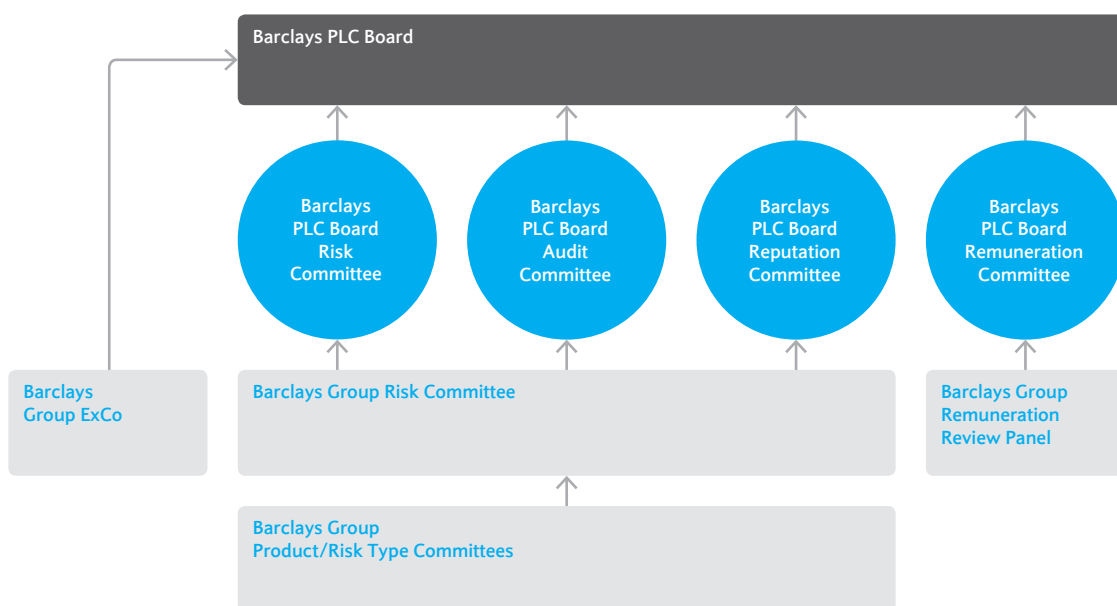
Barclays PLC Board

Barclays PLC Board Risk Committee

Barclays PLC Board Audit Committee

Barclays PLC Board Reputation Committee

Barclays PLC Board Remuneration Committee

Barclays Group ExCo

Barclays Group Risk Committee

Barclays Group Remuneration Review Panel

Barclays Group Product/Risk Type Committees